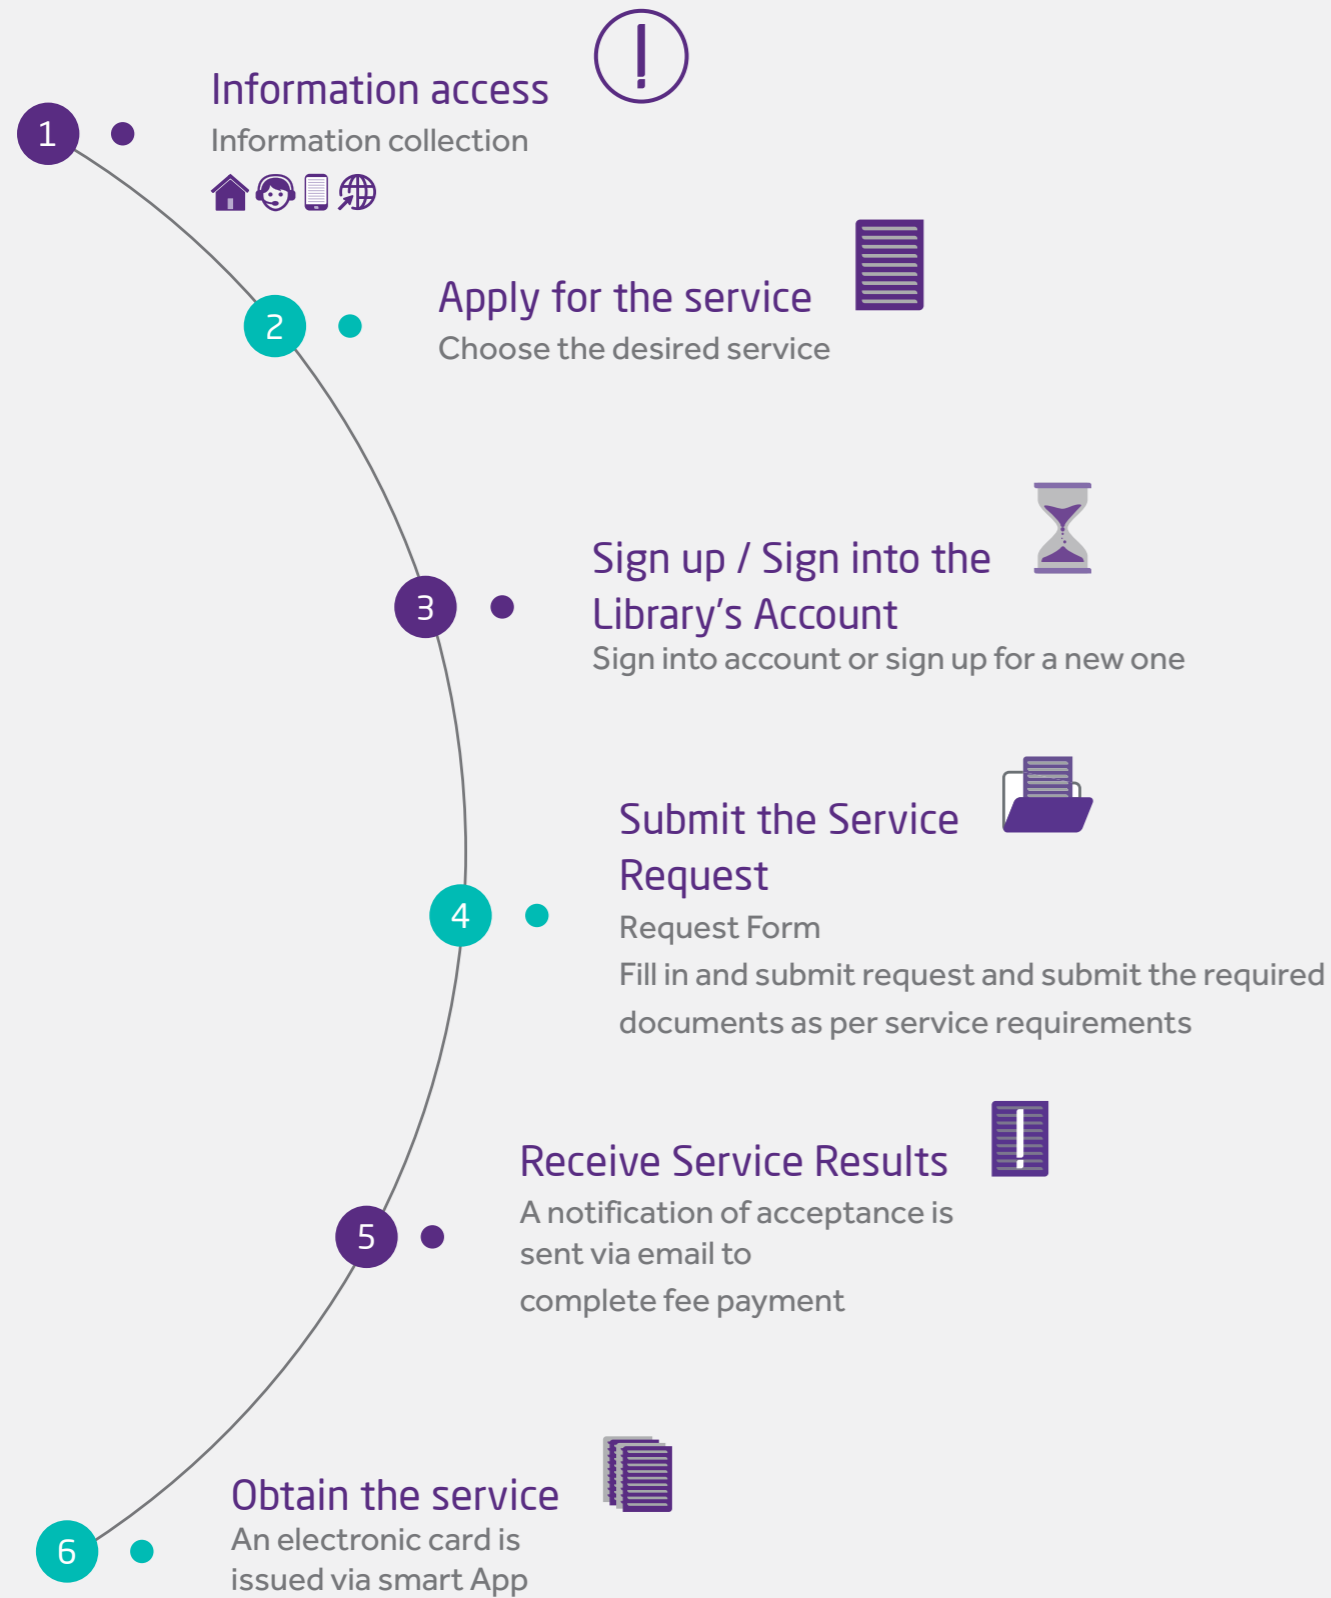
1

Information access

Information collection

2

Apply for the service

Choose the desired service

3

Sign up / Sign into the Library's Account

Sign into account or sign up for a new one

4

Submit the Service Request

Request Form

Fill in and submit request and submit the required documents as per service requirements

5

Receive Service Results

A notification of acceptance is sent via email to complete fee payment

6

Obtain the service

An electronic card is issued via smart App